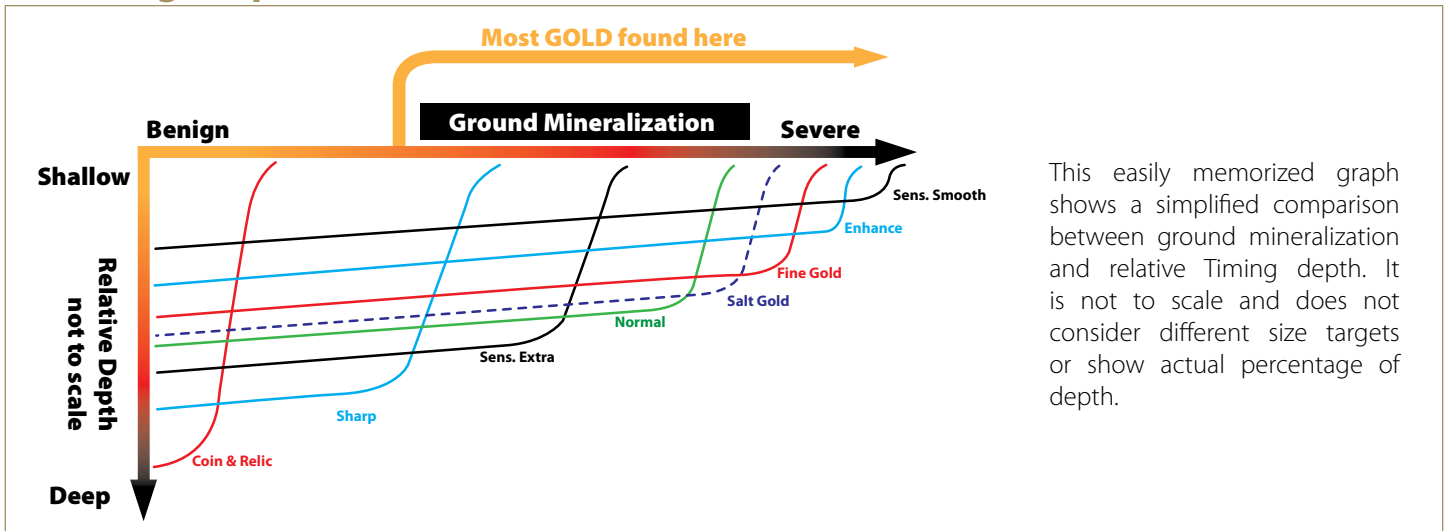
Most GOLD found here

Benign

Ground Mineralization

Severe

Shallow

Relative Depth not to scale

Deep

Sens. Smooth

Enhance

Fine Gold

Salt Gold

Normal

Sens. Extra

Sharp

Coin & Relic

This easily memorized graph shows a simplified comparison between ground mineralization and relative Timing depth. It is not to scale and does not consider different size targets or show actual percentage of depth.